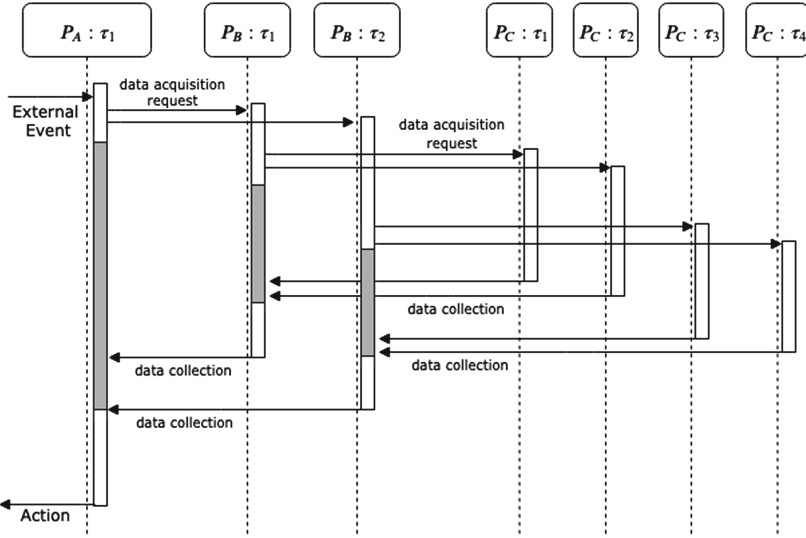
$P_A : \tau_1$

$P_B : \tau_1$

$P_B : \tau_2$

$P_C : \tau_1$

$P_C : \tau_2$

$P_C : \tau_3$

$P_C : \tau_4$

External Event

data acquisition request

data acquisition request

data collection

data collection

data collection

data collection

Action